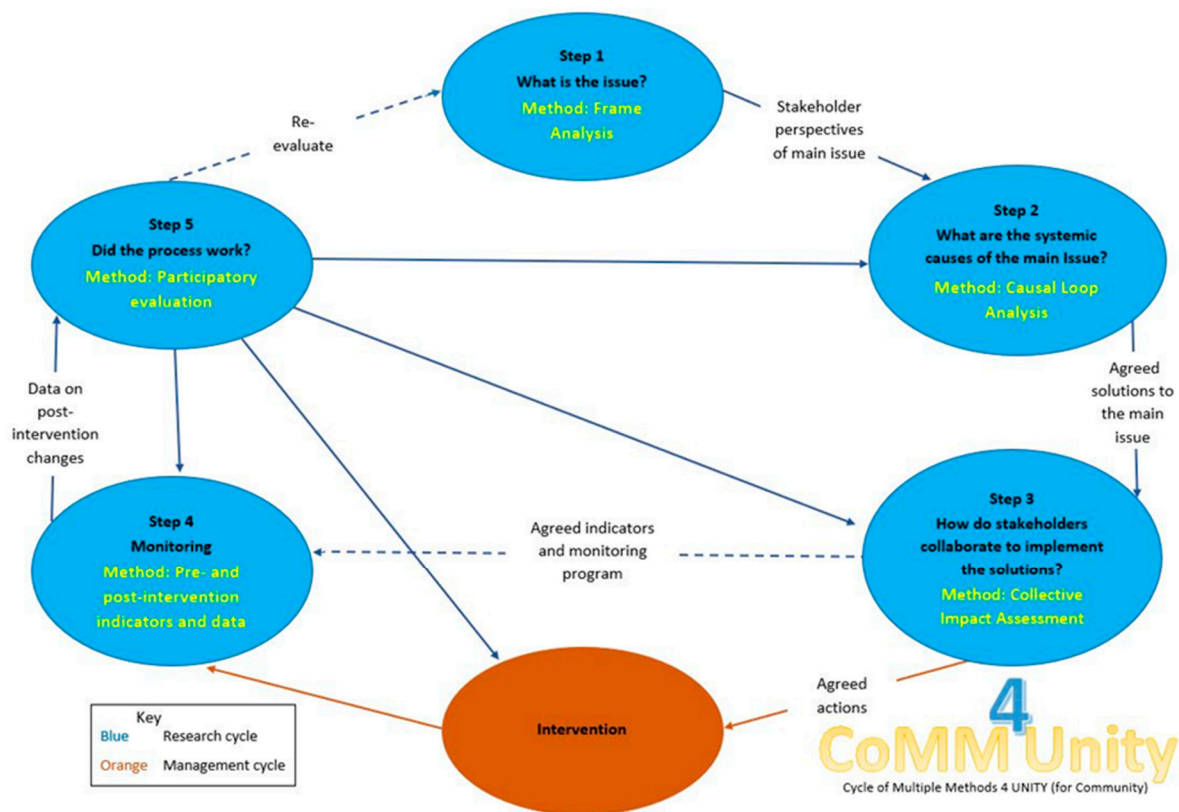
Step 1
What is the issue?
Method: Frame Analysis

Re-evaluate

Stakeholder perspectives of main issue

Step 5
Did the process work?
Method: Participatory evaluation

Step 2
What are the systemic causes of the main Issue?
Method: Causal Loop Analysis

Data on post-intervention changes

Agreed solutions to the main issue

Step 4
Monitoring
Method: Pre- and post-intervention indicators and data

Agreed indicators and monitoring program

Step 3
How do stakeholders collaborate to implement the solutions?
Method: Collective Impact Assessment

Agreed actions

Intervention

Key
Blue Research cycle
Orange Management cycle

CoMM 4 Unity
Cycle of Multiple Methods 4 UNITY (for Community)